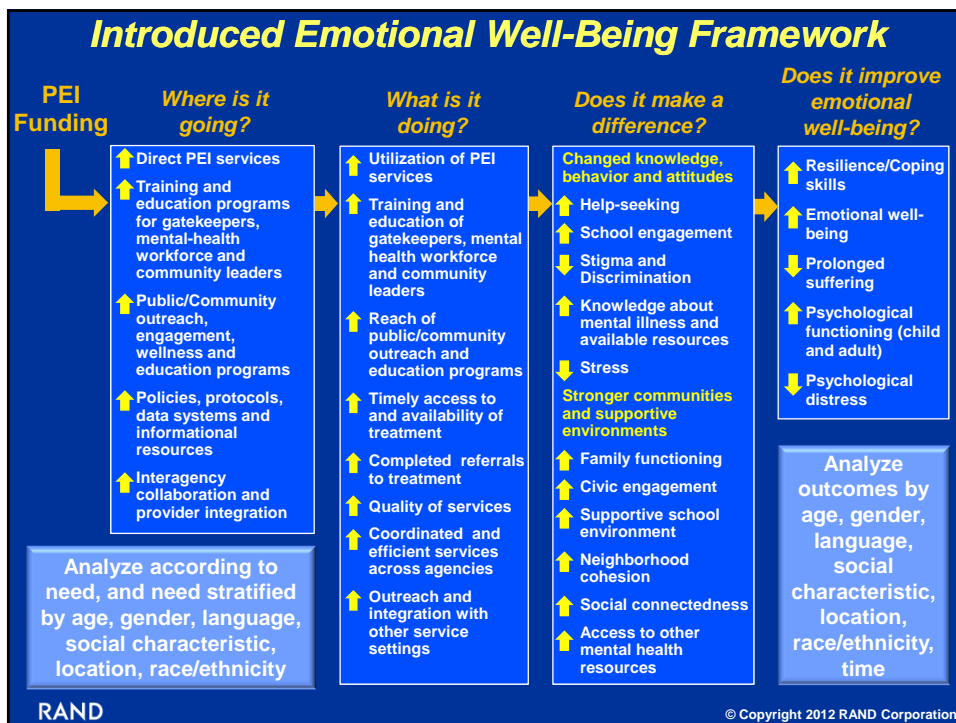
Introduced Emotional Well-Being Framework

PEI Funding

Where is it going?

Direct PEI services

Training and education programs for gatekeepers, mental-health workforce and community leaders

Public/Community outreach, engagement, wellness and education programs

Policies, protocols, data systems and informational resources

Interagency collaboration and provider integration

Analyze according to need, and need stratified by age, gender, language, social characteristic, location, race/ethnicity

What is it doing?

Utilization of PEI services

Training and education of gatekeepers, mental health workforce and community leaders

Reach of public/community outreach and education programs

Timely access to and availability of treatment

Completed referrals to treatment

Quality of services

Coordinated and efficient services across agencies

Outreach and integration with other service settings

Does it make a difference?

Changed knowledge, behavior and attitudes

Help-seeking

School engagement

Stigma and Discrimination

Knowledge about mental illness and available resources

Stress

Stronger communities and supportive environments

Family functioning

Civic engagement

Supportive school environment

Neighborhood cohesion

Social connectedness

Access to other mental health resources

Does it improve emotional well-being?

Resilience/Coping skills

Emotional well-being

Prolonged suffering

Psychological functioning (child and adult)

Psychological distress

Analyze outcomes by age, gender, language, social characteristic, location, race/ethnicity, time

RAND

© Copyright 2012 RAND Corporation